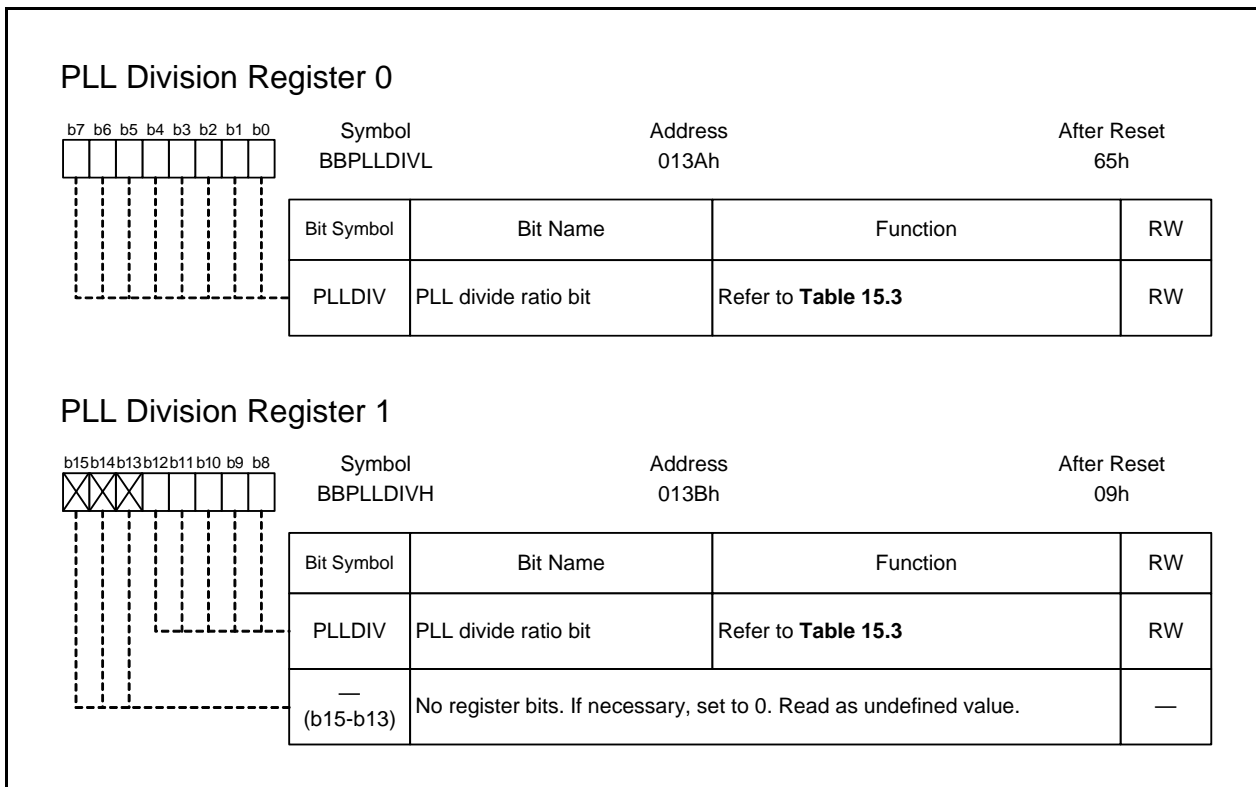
PLL Division Register 0

b7 b6 b5 b4 b3 b2 b1 b0

| Symbol | Address | After Reset |
|---|---|---|
| BBPLLDIVL | 013Ah | 65h |

| Bit Symbol | Bit Name | Function | RW |
|---|---|---|---|
| PLLDIV | PLL divide ratio bit | Refer to **Table 15.3** | RW |

PLL Division Register 1

b15 b14 b13 b12 b11 b10 b9 b8

| Symbol | Address | After Reset |
|---|---|---|
| BBPLLDIVH | 013Bh | 09h |

| Bit Symbol | Bit Name | Function | RW |
|---|---|---|---|
| PLLDIV | PLL divide ratio bit | Refer to **Table 15.3** | RW |
| — (b15-b13) | No register bits. If necessary, set to 0. Read as undefined value. | | — |